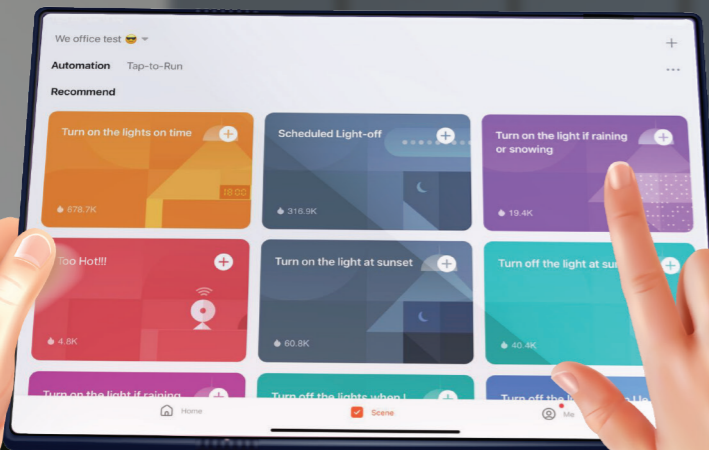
We office test 😎

Automation Tap-to-Run

Recommend

Turn on the lights on time
18:00
678.7K

Scheduled Light-off
316.9K

Turn on the light if raining or snowing
19.4K

Too Hot!!!
4.8K

Turn on the light at sunset
60.8K

Turn off the light at su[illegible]
40.4K

Turn on the light if raining

Turn off the lights when I

Home

Scene

Me